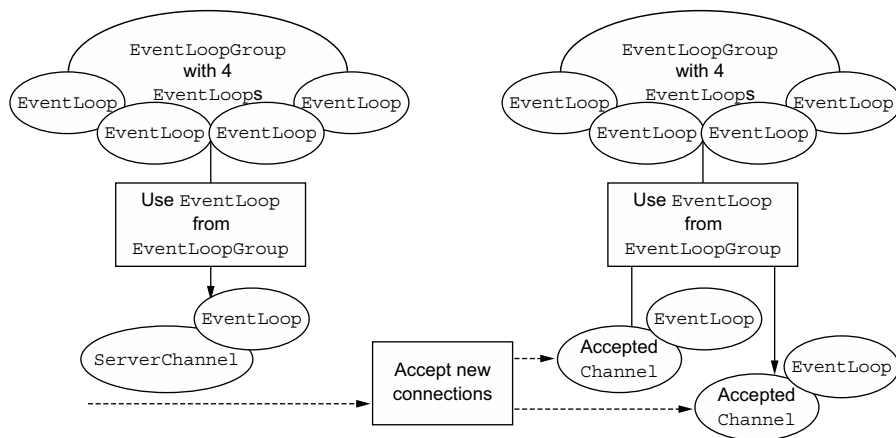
EventLoopGroup with 4 EventLoops

EventLoop

EventLoop

EventLoop

EventLoop

Use EventLoop from EventLoopGroup

EventLoop

ServerChannel

EventLoopGroup with 4 EventLoops

EventLoop

EventLoop

EventLoop

EventLoop

Use EventLoop from EventLoopGroup

EventLoop

Accepted Channel

Accept new connections

EventLoop

Accepted Channel